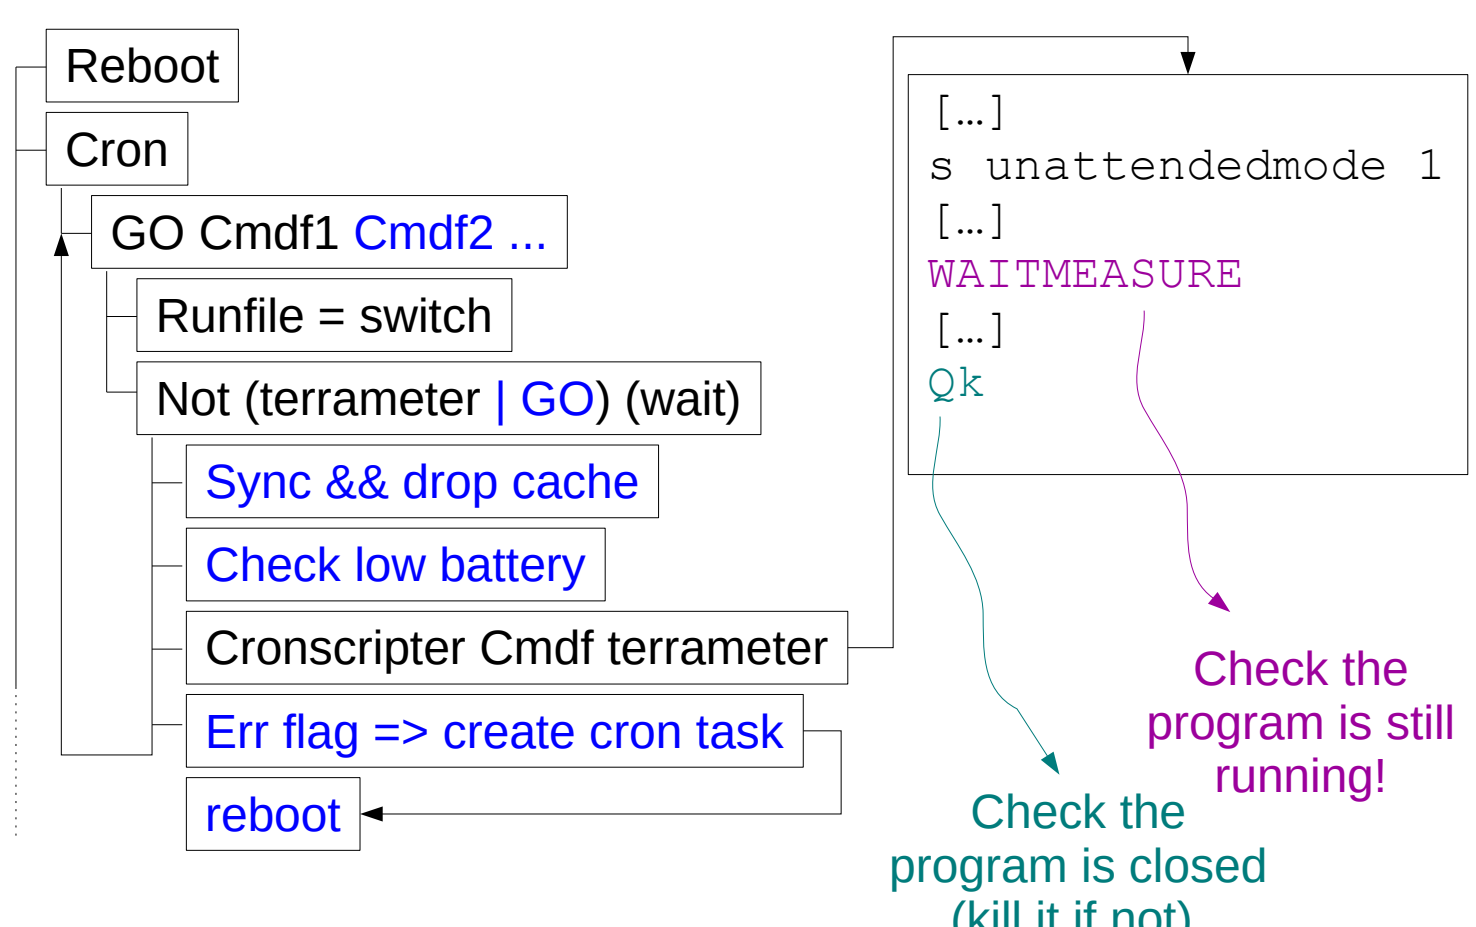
Reboot

Cron

GO Cmdf1 Cmdf2 ...

Runfile = switch

Not (terrameter | GO) (wait)

Sync && drop cache

Check low battery

Cronscripter Cmdf terrameter

Err flag => create cron task

reboot

[...]
s unattendedmode 1
[...]
WAITMEASURE
[...]
Qk

Check the program is still running!

Check the program is closed (kill it if not)